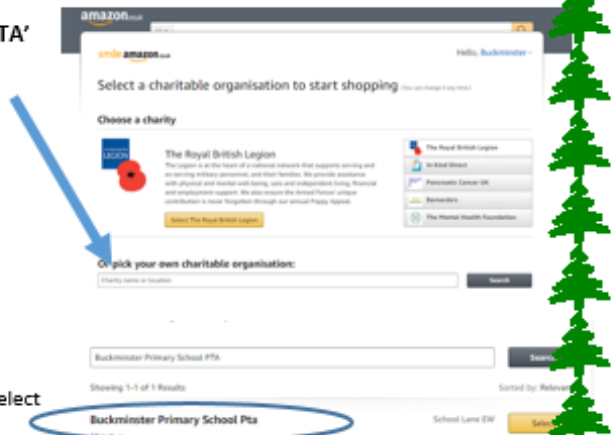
TA'

elect

amazon.co.uk

smile amazon.co.uk

Hello, Buckminster

Select a charitable organisation to start shopping (You can change it any time)

Choose a charity

LEGION

The Royal British Legion

The Legion is at the heart of a national network that supports serving and ex-serving military personnel, and their families. We provide assistance with physical and mental well-being, care and independent living, financial and employment support. We also ensure the Armed Forces' unique contribution is never forgotten through our annual Poppy Appeal.

Select The Royal British Legion

The Royal British Legion

In Kind Direct

Pancreatic Cancer UK

Barnardo's

The Mental Health Foundation

Or pick your own charitable organisation:

Charity name or location

Search

Buckminster Primary School PTA

Search

Showing 1-1 of 1 Results

Sorted by: Relevance

Buckminster Primary School Pta

School Lane EW

Select